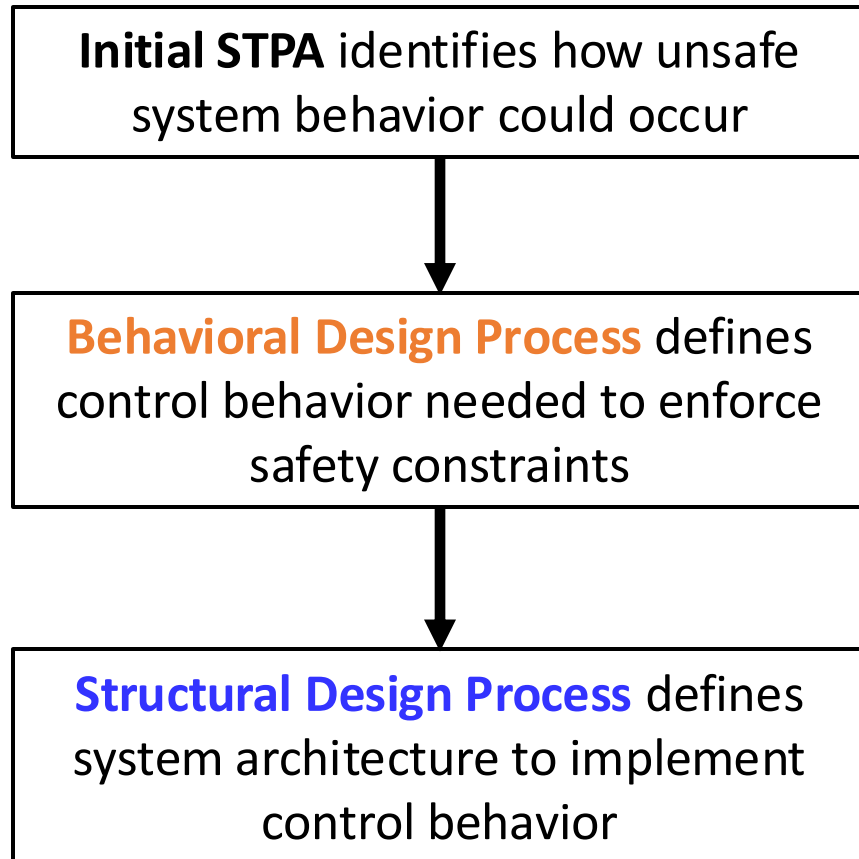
Initial STPA identifies how unsafe system behavior could occur

Behavioral Design Process defines control behavior needed to enforce safety constraints

Structural Design Process defines system architecture to implement control behavior